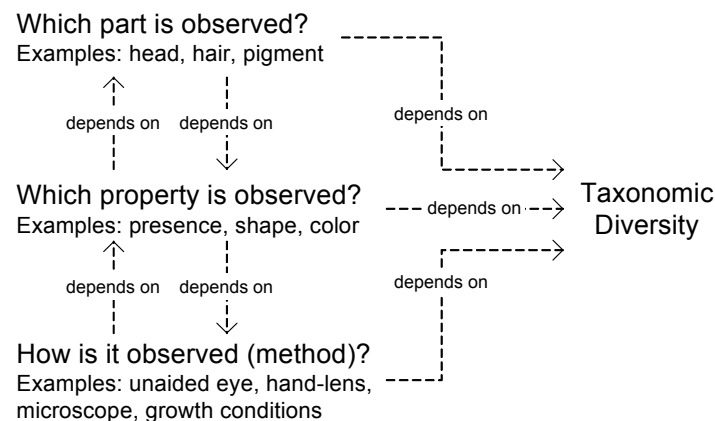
Which part is observed?
Examples: head, hair, pigment

depends on

depends on

depends on

Which property is observed?
Examples: presence, shape, color

depends on

Taxonomic Diversity

depends on

depends on

depends on

How is it observed (method)?
Examples: unaided eye, hand-lens, microscope, growth conditions